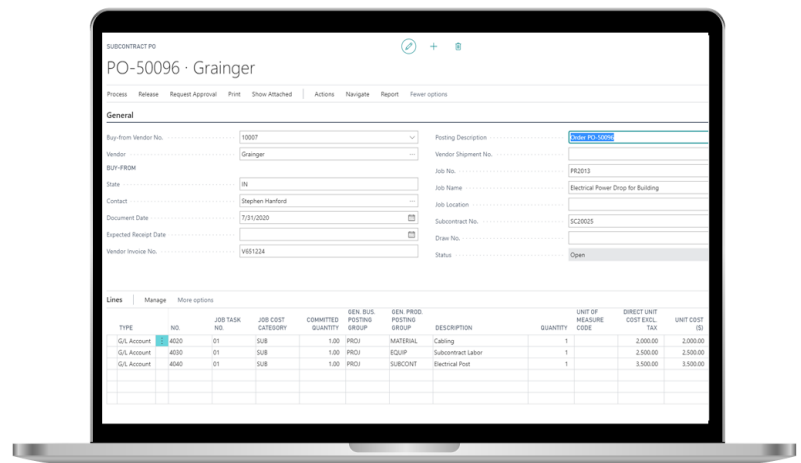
SUBCONTRACT PO

PO-50096 · Grainger

Process Release Request Approval Print Show Attached Actions Navigate Report Fewer options

General

Buy-from Vendor No. 10007
Vendor Grainger
BUY-FROM
State IN
Contact Stephen Hanford
Document Date 7/31/2020
Expected Receipt Date
Vendor Invoice No. V651224

Posting Description Order PO-50096
Vendor Shipment No.
Job No. PR2013
Job Name Electrical Power Drop for Building
Job Location
Subcontract No. SC20025
Draw No.
Status Open

Lines Manage More options

| TYPE | NO. | JOB TASK NO. | JOB COST CATEGORY | COMMITTED QUANTITY | GEN. BUS. POSTING GROUP | GEN. PROD. POSTING GROUP | DESCRIPTION | QUANTITY | UNIT OF MEASURE CODE | DIRECT UNIT COST EXCL. TAX | UNIT COST ($) |
|---|---|---|---|---|---|---|---|---|---|---|---|
| G/L Account | 4020 | 01 | SUB | 1.00 | PROJ | MATERIAL | Cabling | 1 | | 2,000.00 | 2,000.00 |
| G/L Account | 4030 | 01 | SUB | 1.00 | PROJ | EQUIP | Subcontract Labor | 1 | | 2,500.00 | 2,500.00 |
| G/L Account | 4040 | 01 | SUB | 1.00 | PROJ | SUBCONT | Electrical Post | 1 | | 3,500.00 | 3,500.00 |